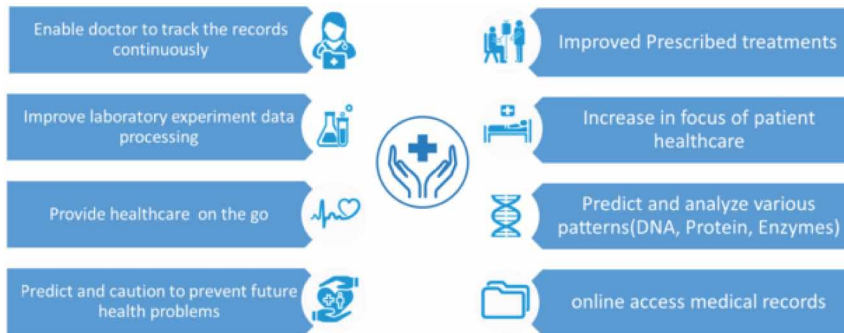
Enable doctor to track the records continuously

Improve laboratory experiment data processing

Provide healthcare on the go

Predict and caution to prevent future health problems

Improved Prescribed treatments

Increase in focus of patient healthcare

Predict and analyze various patterns(DNA, Protein, Enzymes)

online access medical records